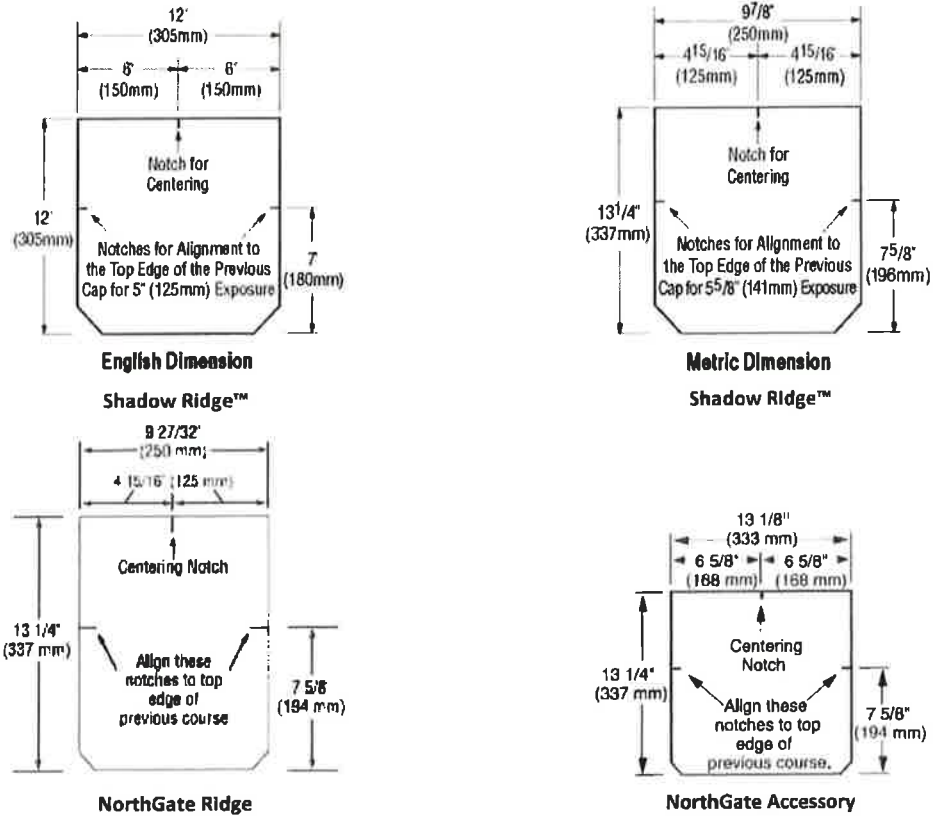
12'
(305mm)
6' (150mm)
6' (150mm)
Notch for Centering
12' (305mm)
Notches for Alignment to the Top Edge of the Previous Cap for 5" (125mm) Exposure
7' (180mm)
English Dimension
Shadow Ridge™

$9\frac{7}{8}$"
(250mm)
$4\frac{15}{16}$" (125mm)
$4\frac{15}{16}$" (125mm)
Notch for Centering
$13\frac{1}{4}$" (337mm)
Notches for Alignment to the Top Edge of the Previous Cap for $5\frac{5}{8}$" (141mm) Exposure
$7\frac{5}{8}$" (196mm)
Metric Dimension
Shadow Ridge™

9 27/32'
(250 mm)
4 15/16' (125 mm)
Centering Notch
13 1/4" (337 mm)
Align these notches to top edge of previous course
7 5/8 (194 mm)
NorthGate Ridge

13 1/8"
(333 mm)
6 5/8" (168 mm)
6 5/8" (168 mm)
Centering Notch
13 1/4" (337 mm)
Align these notches to top edge of previous course.
7 5/8" (194 mm)
NorthGate Accessory